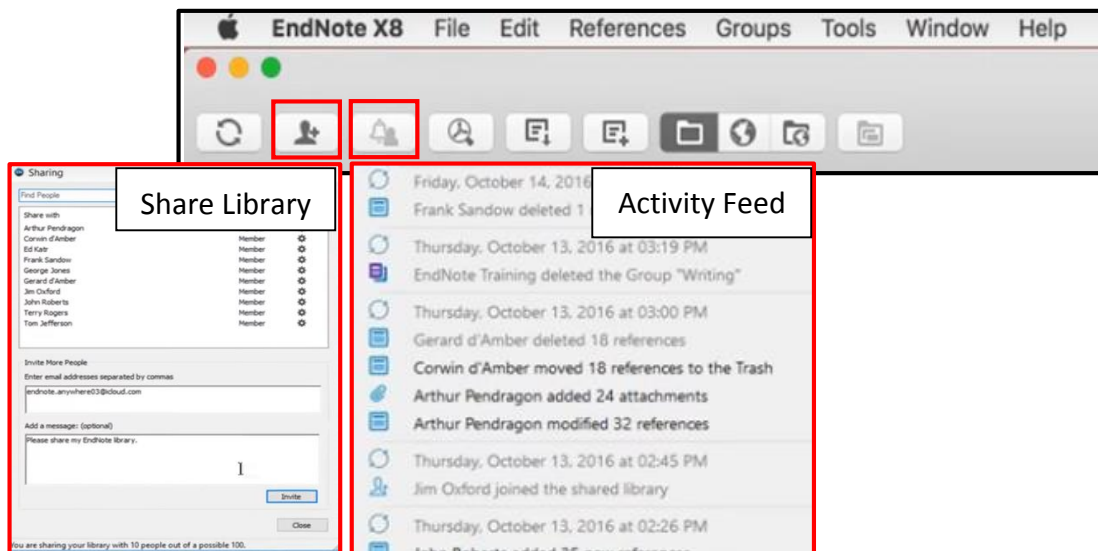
EndNote X8 File Edit References Groups Tools Window Help

Sharing

Find People

Share Library

Share with

| | |
|---|---|
| Arthur Pendragon | |
| Corwin d'Amber | Member |
| Ed Katz | Member |
| Frank Sandow | Member |
| George Jones | Member |
| Gerard d'Amber | Member |
| Jim Oxford | Member |
| John Roberts | Member |
| Terry Rogers | Member |
| Tom Jefferson | Member |

Invite More People

Enter email addresses separated by commas

endnote.anywhere03@icloud.com

Add a message: (optional)

Please share my EndNote library.

Invite

Close

You are sharing your library with 10 people out of a possible 100.

Activity Feed

Friday, October 14, 2016

Frank Sandow deleted 1

Thursday, October 13, 2016 at 03:19 PM

EndNote Training deleted the Group "Writing"

Thursday, October 13, 2016 at 03:00 PM

Gerard d'Amber deleted 18 references

Corwin d'Amber moved 18 references to the Trash

Arthur Pendragon added 24 attachments

Arthur Pendragon modified 32 references

Thursday, October 13, 2016 at 02:45 PM

Jim Oxford joined the shared library

Thursday, October 13, 2016 at 02:26 PM

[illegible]